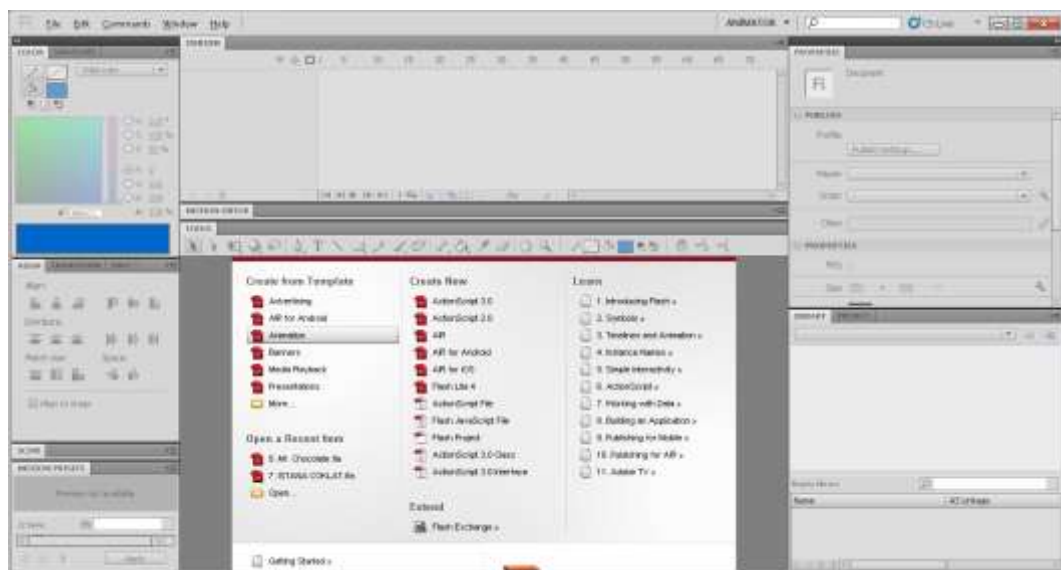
File Edit Commands Window Help

ANIMATOR

CS Live

TIMELINE

PROPERTIES

Document

PUBLISH

Profile:

Publish Settings...

PROPERTIES

LIBRARY

Create from Template

Advertising

AIR for Android

Animation

Banners

Media Playback

Presentations

More...

Open a Recent Item

5. Mr. Chocolate.fla

7. ISTANA COKLAT.fla

Open...

Create New

ActionScript 3.0

ActionScript 2.0

AIR

AIR for Android

AIR for iOS

Flash Lite 4

ActionScript File

Flash JavaScript File

Flash Project

ActionScript 3.0 Class

ActionScript 3.0 Interface

Extend

Flash Exchange »

Learn

1. Introducing Flash »

2. Symbols »

3. Timeline and Animation »

4. Instance Names »

5. Simple Interactivity »

6. ActionScript »

7. Working with Data »

8. Building an Application »

9. Publishing for Mobile »

10. Publishing for AIR »

11. Adobe TV »

Getting Started »

Name

AS Linkage